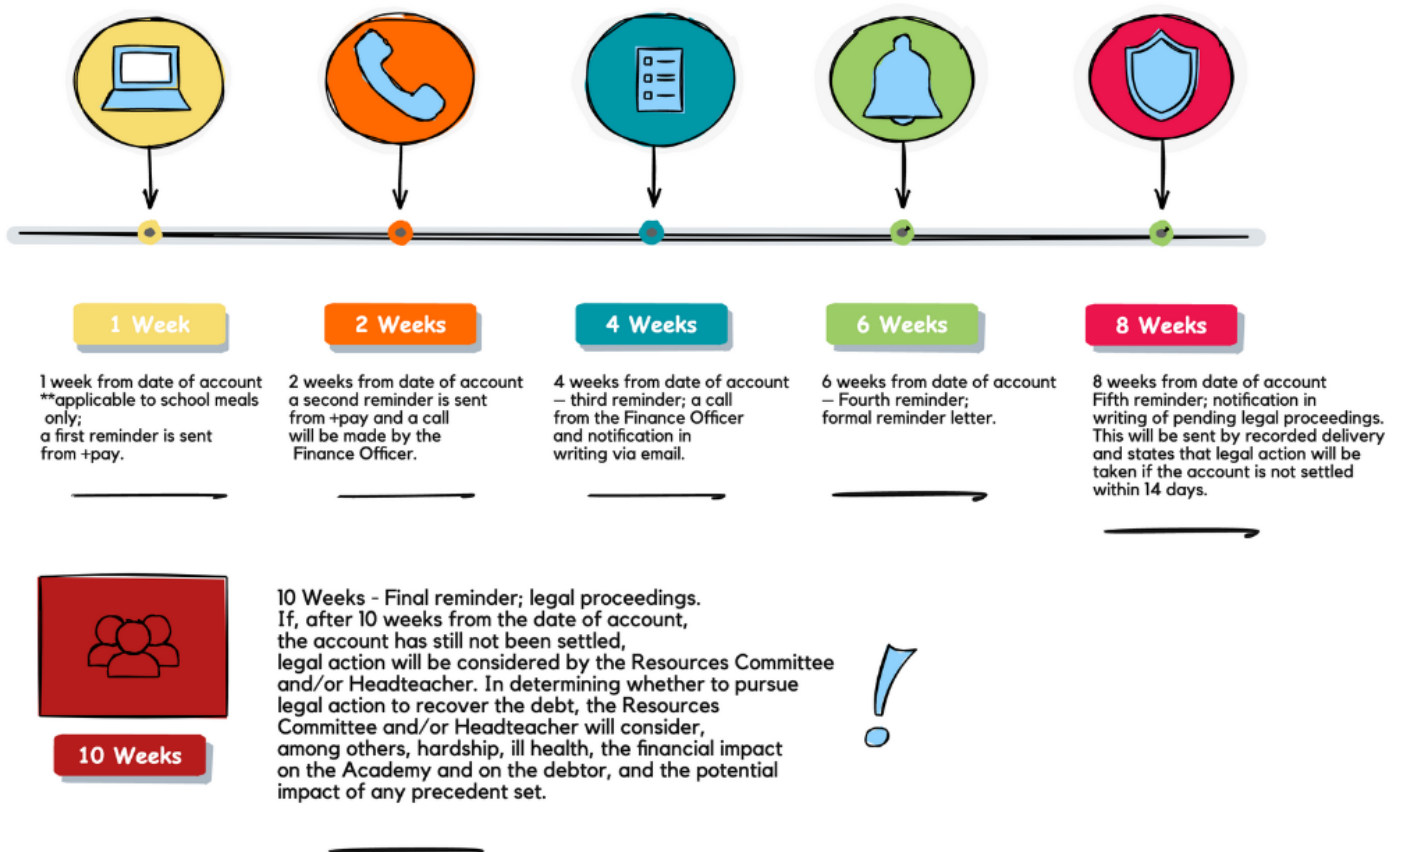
1 Week

1 week from date of account **applicable to school meals only; a first reminder is sent from +pay.

2 Weeks

2 weeks from date of account a second reminder is sent from +pay and a call will be made by the Finance Officer.

4 Weeks

4 weeks from date of account – third reminder; a call from the Finance Officer and notification in writing via email.

6 Weeks

6 weeks from date of account – Fourth reminder; formal reminder letter.

8 Weeks

8 weeks from date of account Fifth reminder; notification in writing of pending legal proceedings. This will be sent by recorded delivery and states that legal action will be taken if the account is not settled within 14 days.

10 Weeks

10 Weeks - Final reminder; legal proceedings. If, after 10 weeks from the date of account, the account has still not been settled, legal action will be considered by the Resources Committee and/or Headteacher. In determining whether to pursue legal action to recover the debt, the Resources Committee and/or Headteacher will consider, among others, hardship, ill health, the financial impact on the Academy and on the debtor, and the potential impact of any precedent set.